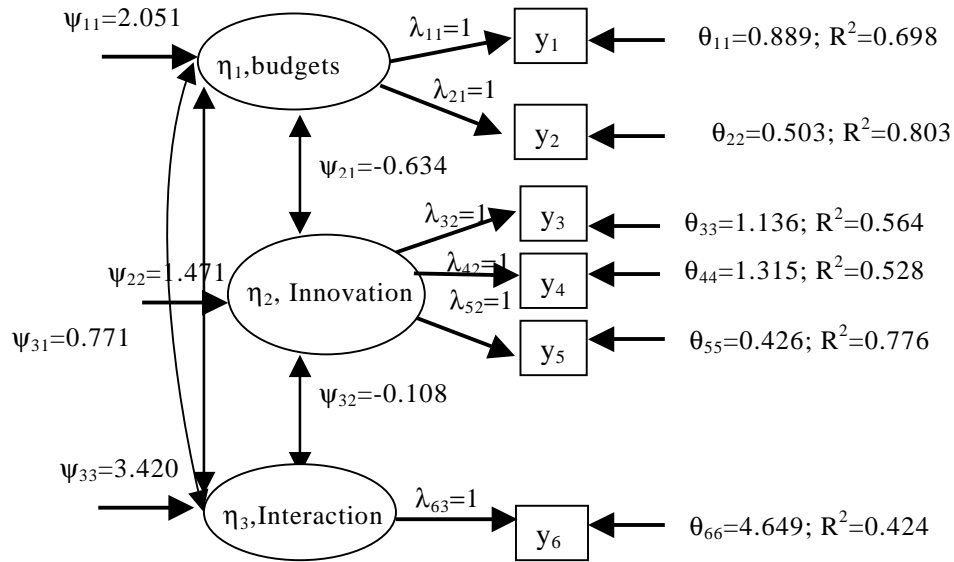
$\psi_{11}$=2.051

$\eta_1$,budgets

$\lambda_{11}$=1

$y_1$

$\theta_{11}$=0.889; $R^2$=0.698

$\lambda_{21}$=1

$y_2$

$\theta_{22}$=0.503; $R^2$=0.803

$\psi_{21}$=-0.634

$\lambda_{32}$=1

$y_3$

$\theta_{33}$=1.136; $R^2$=0.564

$\psi_{22}$=1.471

$\lambda_{42}$=1

$y_4$

$\theta_{44}$=1.315; $R^2$=0.528

$\eta_2$, Innovation

$\lambda_{52}$=1

$\psi_{31}$=0.771

$y_5$

$\theta_{55}$=0.426; $R^2$=0.776

$\psi_{32}$=-0.108

$\psi_{33}$=3.420

$\eta_3$,Interaction

$\lambda_{63}$=1

$y_6$

$\theta_{66}$=4.649; $R^2$=0.424